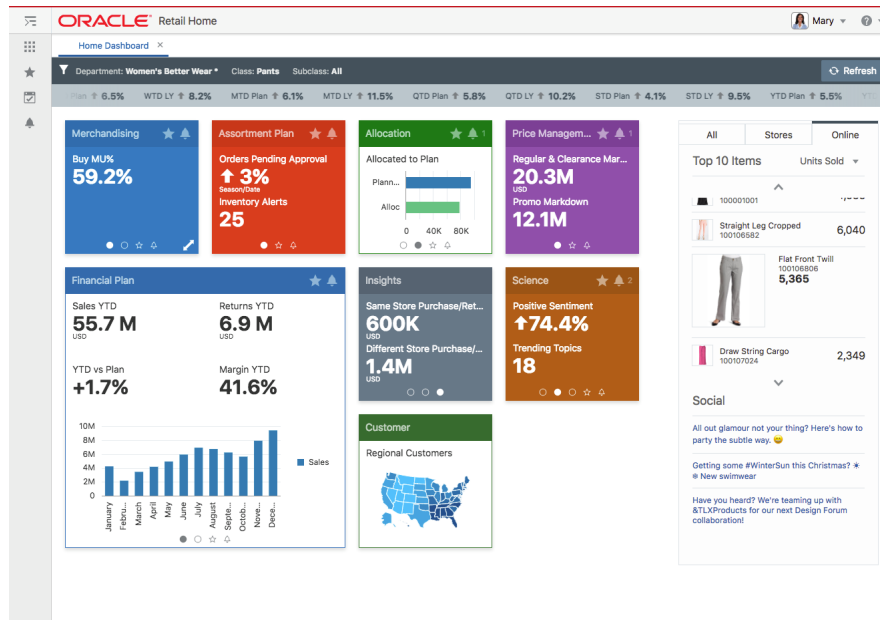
ORACLE Retail Home

Mary

Home Dashboard ×

Department: Women's Better Wear * Class: Pants Subclass: All

Refresh

Plan 6.5% WTD LY 8.2% MTD Plan 6.1% MTD LY 11.5% QTD Plan 5.8% QTD LY 10.2% STD Plan 4.1% STD LY 9.5% YTD Plan 5.5%

Merchandising
Buy MU%
59.2%

Assortment Plan
Orders Pending Approval
3%
Season/Date
Inventory Alerts
25

Allocation 1
Allocated to Plan
Plann...
Alloc
0 40K 80K

Price Managem... 1
Regular & Clearance Mar...
20.3M
USD
Promo Markdown
12.1M

Financial Plan
Sales YTD
55.7 M
USD
Returns YTD
6.9 M
USD
YTD vs Plan
+1.7%
Margin YTD
41.6%
10M
8M
6M
4M
2M
0
January Febru... March April May June July August Septe... Octob... Nove... Dece...
Sales

Insights
Same Store Purchase/Ret...
600K
USD
Different Store Purchase/...
1.4M
USD

Science 2
Positive Sentiment
74.4%
Trending Topics
18

Customer
Regional Customers

All Stores Online
Top 10 Items Units Sold
100001001
Straight Leg Cropped
100106582
6,040
Flat Front Twill
100106806
5,365
Draw String Cargo
100107024
2,349

Social
All out glamour not your thing? Here's how to party the subtle way. 😄
Getting some #WinterSun this Christmas? ❄ New swimwear
Have you heard? We're teaming up with &TLXProducts for our next Design Forum collaboration!